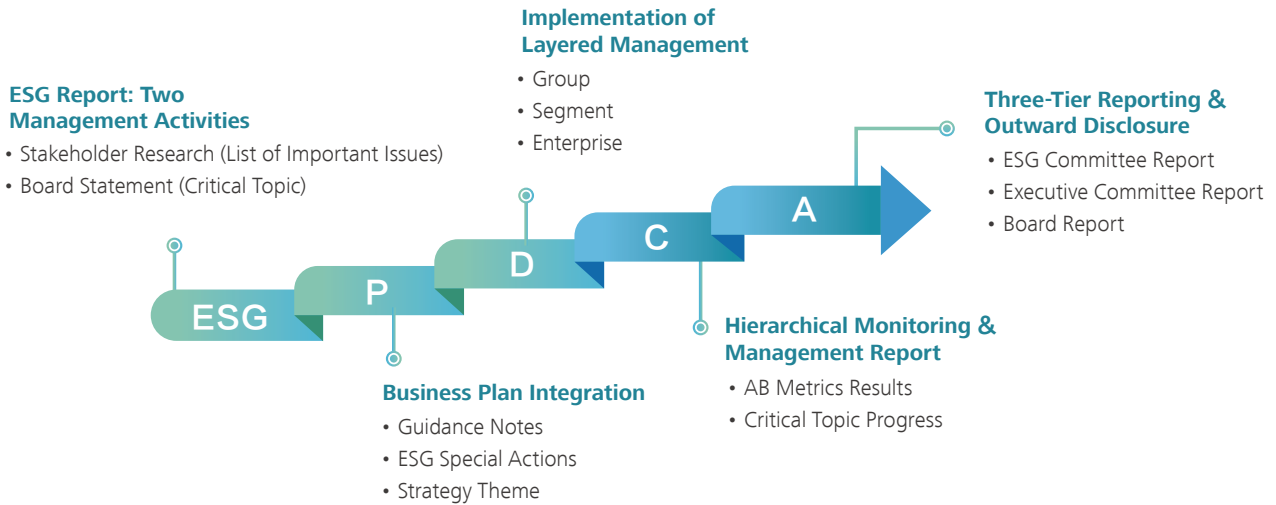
ESG Report: Two Management Activities
• Stakeholder Research (List of Important Issues)
• Board Statement (Critical Topic)

Implementation of Layered Management
• Group
• Segment
• Enterprise

Three-Tier Reporting & Outward Disclosure
• ESG Committee Report
• Executive Committee Report
• Board Report

ESG

P

D

C

A

Business Plan Integration
• Guidance Notes
• ESG Special Actions
• Strategy Theme

Hierarchical Monitoring & Management Report
• AB Metrics Results
• Critical Topic Progress